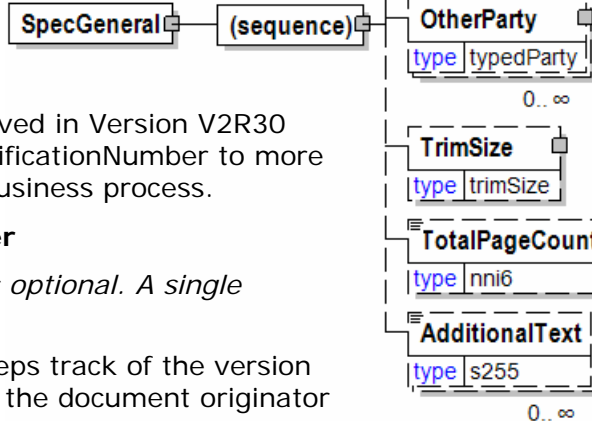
SpecGeneral

(sequence)

OtherParty
type typedParty
0.. ∞

TrimSize
type trimSize

TotalPageCount
type nni6

AdditionalText
type s255
0.. ∞

ved in Version V2R30 ificationNumber to more usiness process.

er

optional. A single

eps track of the version the document originator